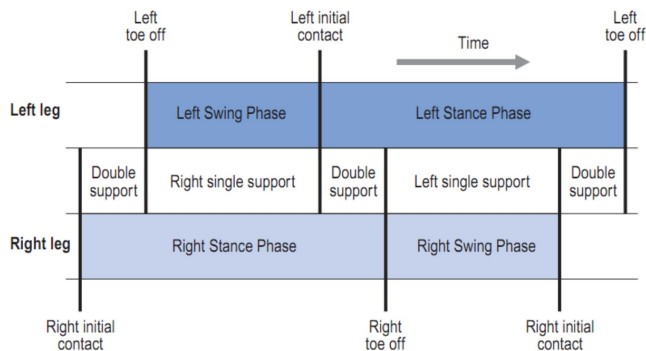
Left toe off

Left initial contact

Time

Left toe off

Left leg

Left Swing Phase

Left Stance Phase

Double support

Right single support

Double support

Left single support

Double support

Right leg

Right Stance Phase

Right Swing Phase

Right initial contact

Right toe off

Right initial contact